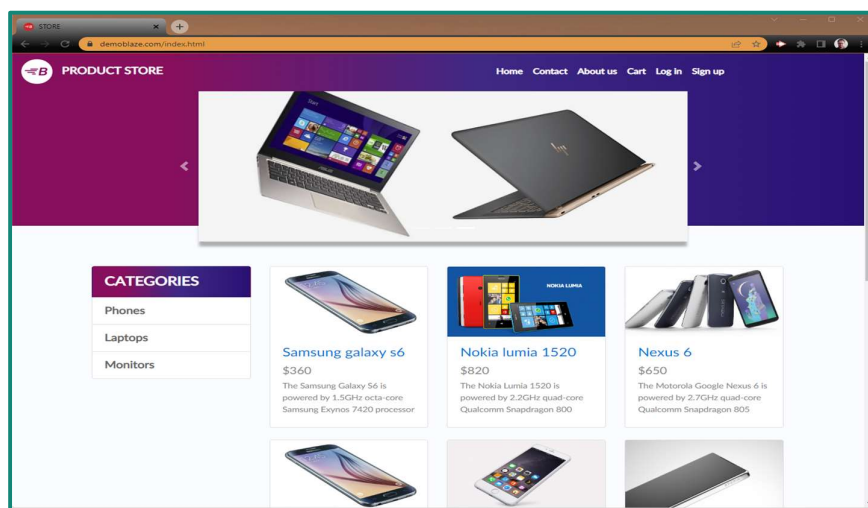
STORE
demoblaze.com/index.html

PRODUCT STORE

Home Contact About us Cart Log in Sign up

CATEGORIES
Phones
Laptops
Monitors

NOKIA LUMIA

Samsung galaxy s6
$360
The Samsung Galaxy S6 is powered by 1.5GHz octa-core Samsung Exynos 7420 processor

Nokia lumia 1520
$820
The Nokia Lumia 1520 is powered by 2.2GHz quad-core Qualcomm Snapdragon 800

Nexus 6
$650
The Motorola Google Nexus 6 is powered by 2.7GHz quad-core Qualcomm Snapdragon 805